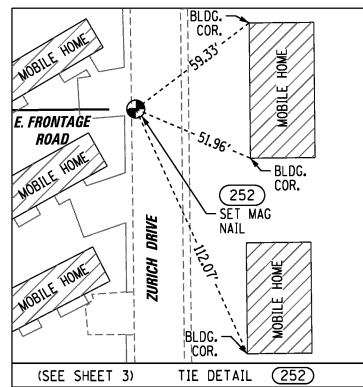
BLDG. COR.

MOBILE HOME

59.33'

MOBILE HOME

E. FRONTAGE ROAD

51.96'

MOBILE HOME

BLDG. COR.

252

SET MAG NAIL

ZURICH DRIVE

112.07'

MOBILE HOME

MOBILE HOME

BLDG. COR.

(SEE SHEET 3) TIE DETAIL 252